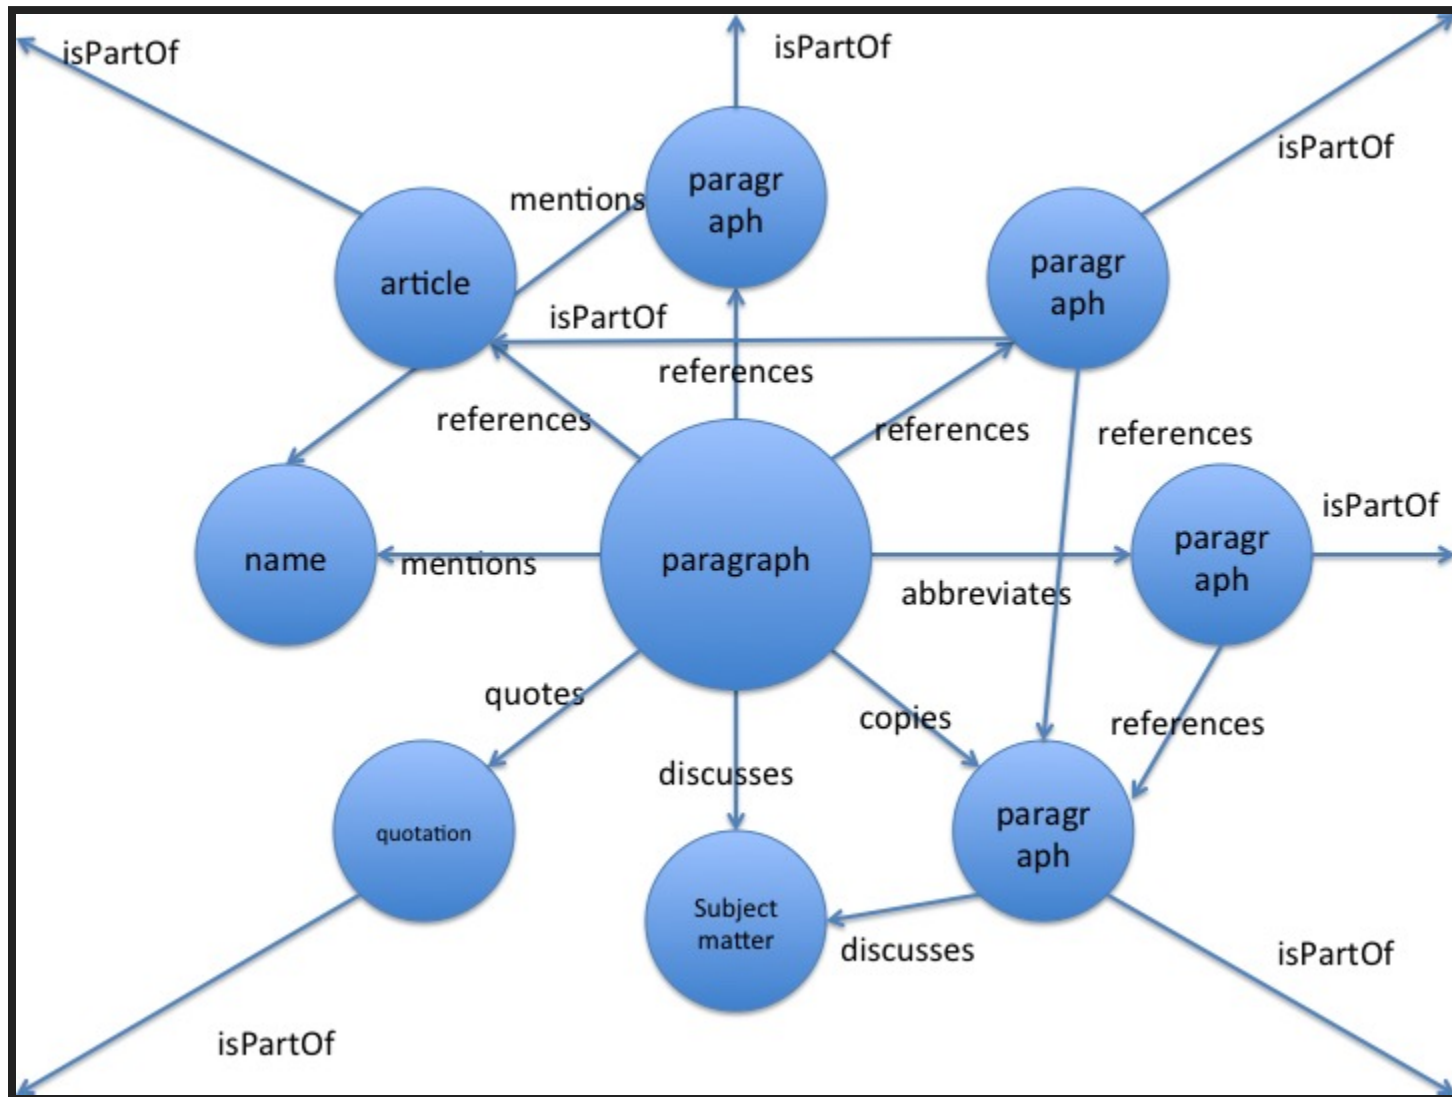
isPartOf

isPartOf

isPartOf

mentions

paragr aph

article

paragr aph

isPartOf

references

references

references

references

name

mentions

paragraph

paragr aph

isPartOf

abbreviates

quotes

copies

references

discusses

quotation

paragr aph

Subject matter

discusses

isPartOf

isPartOf